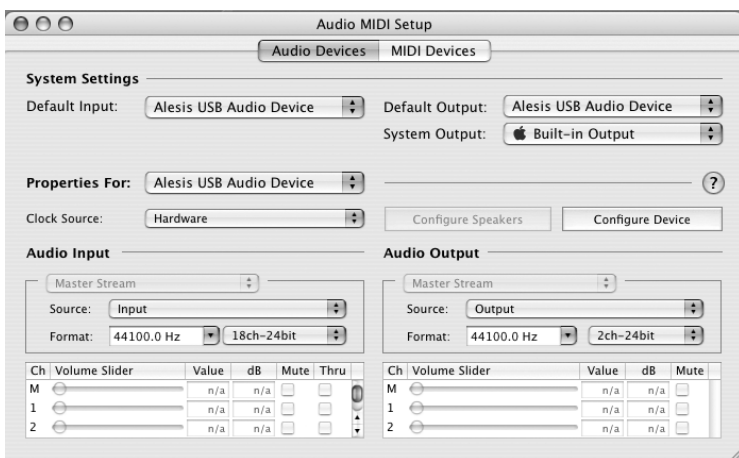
Audio MIDI Setup

Audio Devices | MIDI Devices

System Settings

Default Input: Alesis USB Audio Device

Default Output: Alesis USB Audio Device

System Output: Built-in Output

Properties For: Alesis USB Audio Device

?

Clock Source: Hardware

Configure Speakers

Configure Device

Audio Input

Master Stream

Source: Input

Format: 44100.0 Hz | 18ch-24bit

| Ch | Volume Slider | Value | dB | Mute | Thru |
|---|---|---|---|---|---|
| M | | n/a | n/a | | |
| 1 | | n/a | n/a | | |
| 2 | | n/a | n/a | | |

Audio Output

Master Stream

Source: Output

Format: 44100.0 Hz | 2ch-24bit

| Ch | Volume Slider | Value | dB | Mute |
|---|---|---|---|---|
| M | | n/a | n/a | |
| 1 | | n/a | n/a | |
| 2 | | n/a | n/a | |